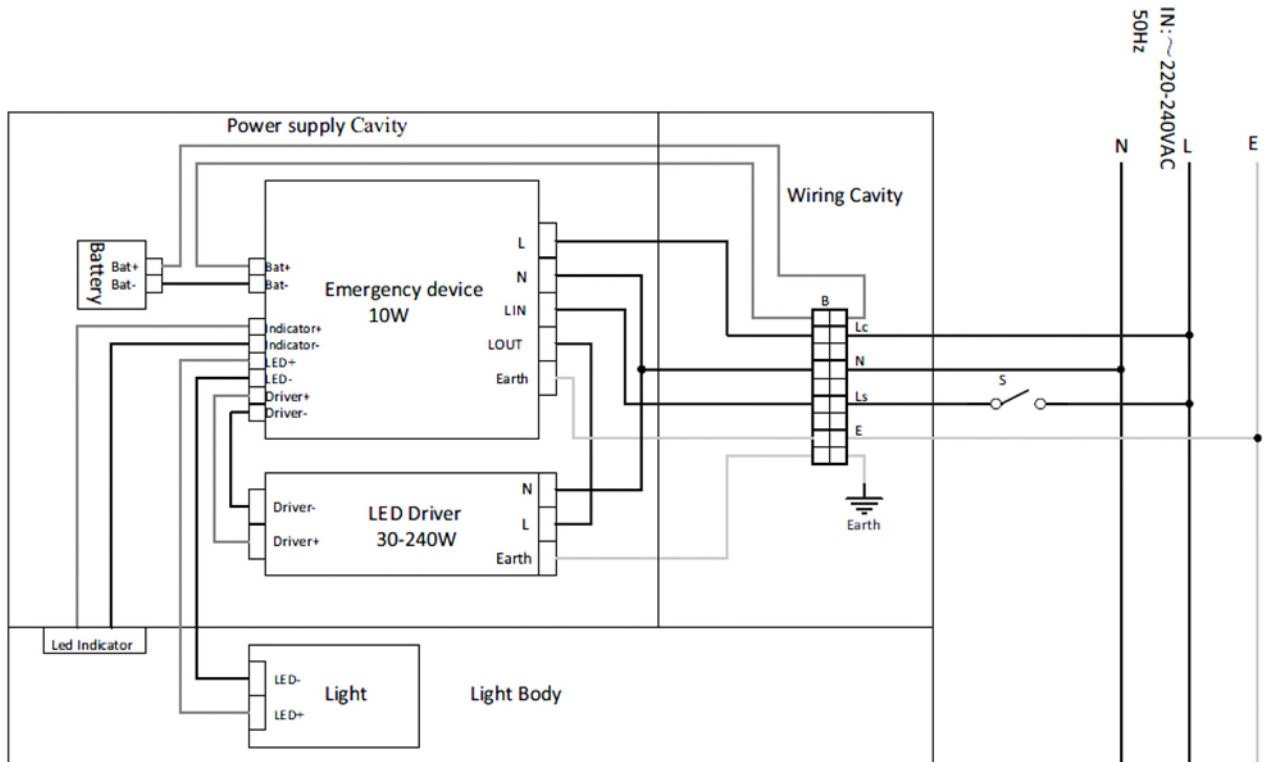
IN: ~ 220-240VAC
50Hz

N L E

Power supply Cavity

Wiring Cavity

Battery
Bat+
Bat-

Bat+
Bat-
Indicator+
Indicator-
LED+
LED-
Driver+
Driver-

Emergency device
10W

L
N
LIN
LOUT
Earth

B
Lc
N
Ls
E

S

Earth

Driver-
Driver+

LED Driver
30-240W

N
L
Earth

Led Indicator

LED-
LED+

Light

Light Body